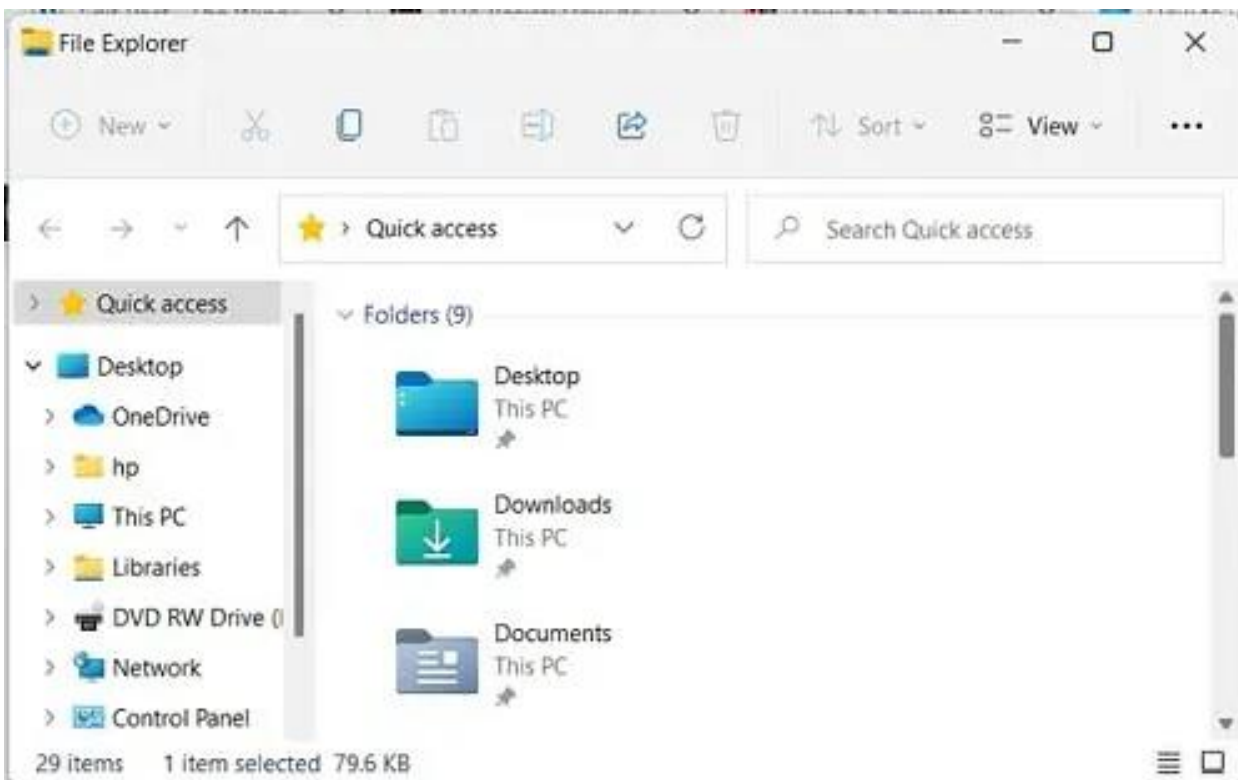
File Explorer

New Sort View ...

Quick access

Search Quick access

Quick access
Desktop
OneDrive
hp
This PC
Libraries
DVD RW Drive (
Network
Control Panel

Folders (9)

Desktop
This PC

Downloads
This PC

Documents
This PC

29 items 1 item selected 79.6 KB